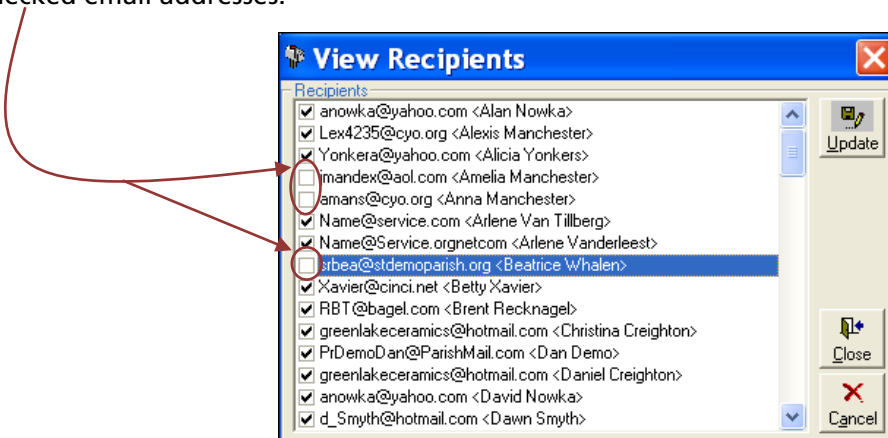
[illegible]ecked email addresses.

View Recipients

Recipients

anowka@yahoo.com <Alan Nowka>
Lex4235@cyo.org <Alexis Manchester>
Yonkera@yahoo.com <Alicia Yonkers>
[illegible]mandex@aol.com <Amelia Manchester>
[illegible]amans@cyo.org <Anna Manchester>
Name@service.com <Arlene Van Tillberg>
Name@Service.orgnetcom <Arlene Vanderleest>
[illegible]srbea@stdemoparish.org <Beatrice Whalen>
Xavier@cinci.net <Betty Xavier>
RBT@bagel.com <Brent Recknagel>
greenlakeceramics@hotmail.com <Christina Creighton>
PrDemoDan@ParishMail.com <Dan Demo>
greenlakeceramics@hotmail.com <Daniel Creighton>
anowka@yahoo.com <David Nowka>
d_Smyth@hotmail.com <Dawn Smyth>

Update
Close
Cancel